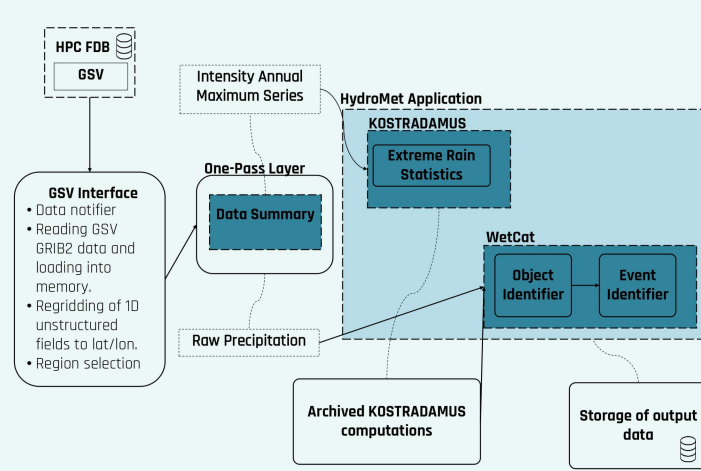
HPC FDB

GSV

GSV Interface
• Data notifier
• Reading GSV GRIB2 data and loading into memory.
• Regridding of 1D unstructured fields to lat/lon.
• Region selection

Intensity Annual Maximum Series

One-Pass Layer

Data Summary

Raw Precipitation

HydroMet Application

KOSTRADAMUS

Extreme Rain Statistics

WetCat

Object Identifier

Event Identifier

Archived KOSTRADAMUS computations

Storage of output data